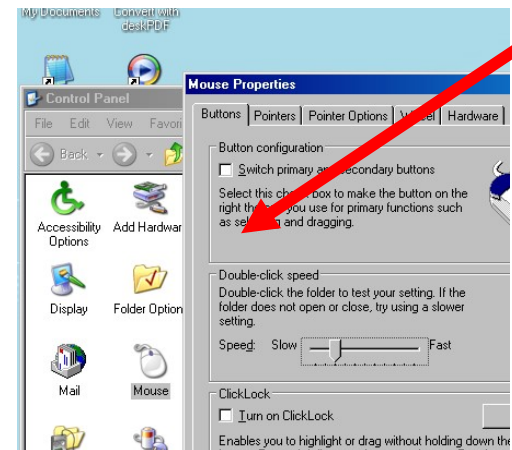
My Documents
Convert with deskPDF

Control Panel
File Edit View Favori
Back

Accessibility Options
Add Hardwar
Display
Folder Option
Mail
Mouse

Mouse Properties
Buttons | Pointers | Pointer Options | W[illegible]l | Hardware

Button configuration
☐ Switch primary a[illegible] secondary buttons
Select this ch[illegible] box to make the button on the right th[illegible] you use for primary functions such as se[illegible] and dragging.

Double-click speed
Double-click the folder to test your setting. If the folder does not open or close, try using a slower setting.
Speed: Slow Fast

ClickLock
☐ Turn on ClickLock
Enables you to highlight or drag without holding down the